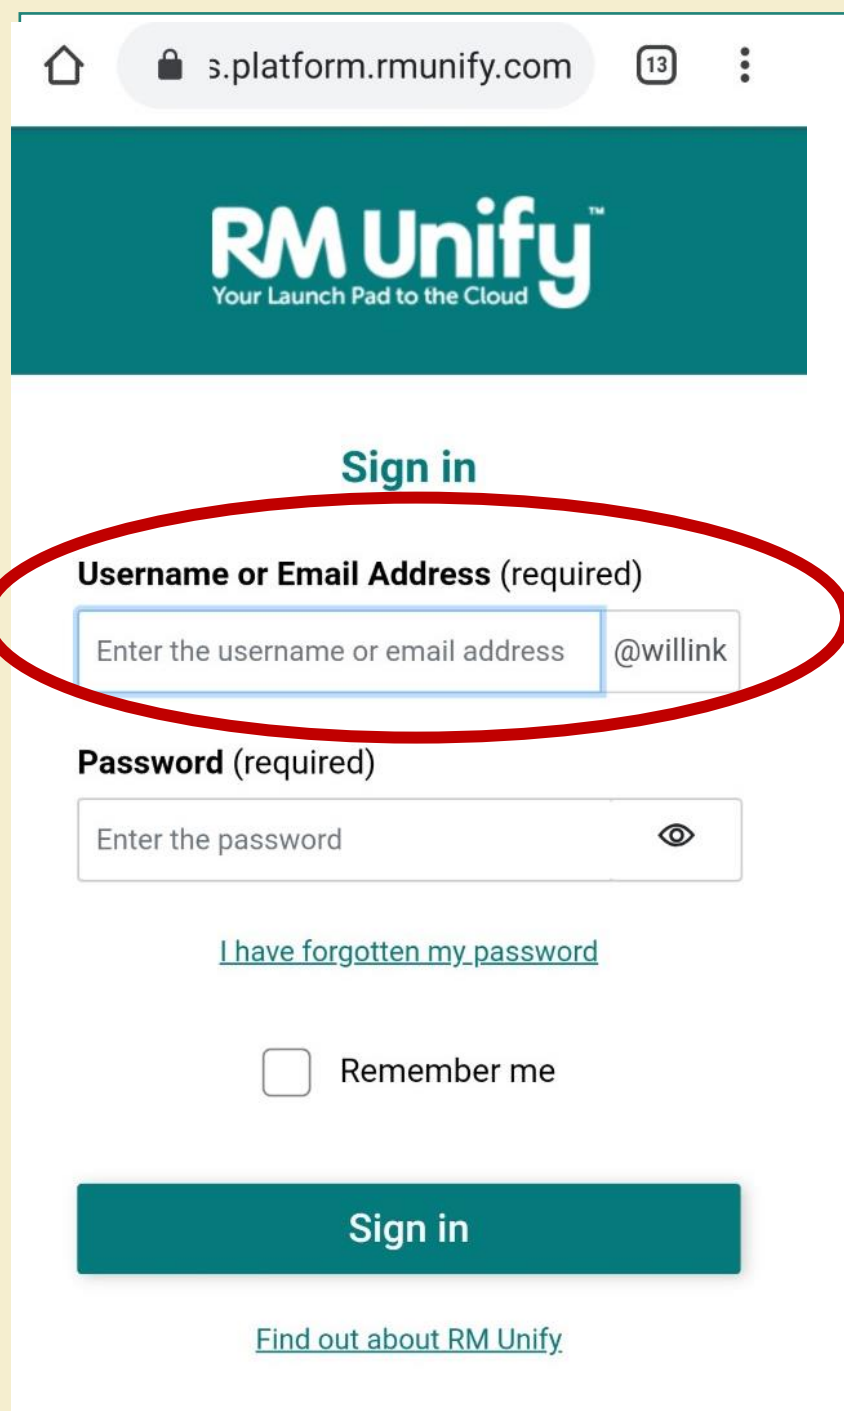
s.platform.rmunify.com

13

RM Unify™
Your Launch Pad to the Cloud

Sign in

Username or Email Address (required)

Enter the username or email address

@willink

Password (required)

Enter the password

I have forgotten my password

Remember me

Sign in

Find out about RM Unify